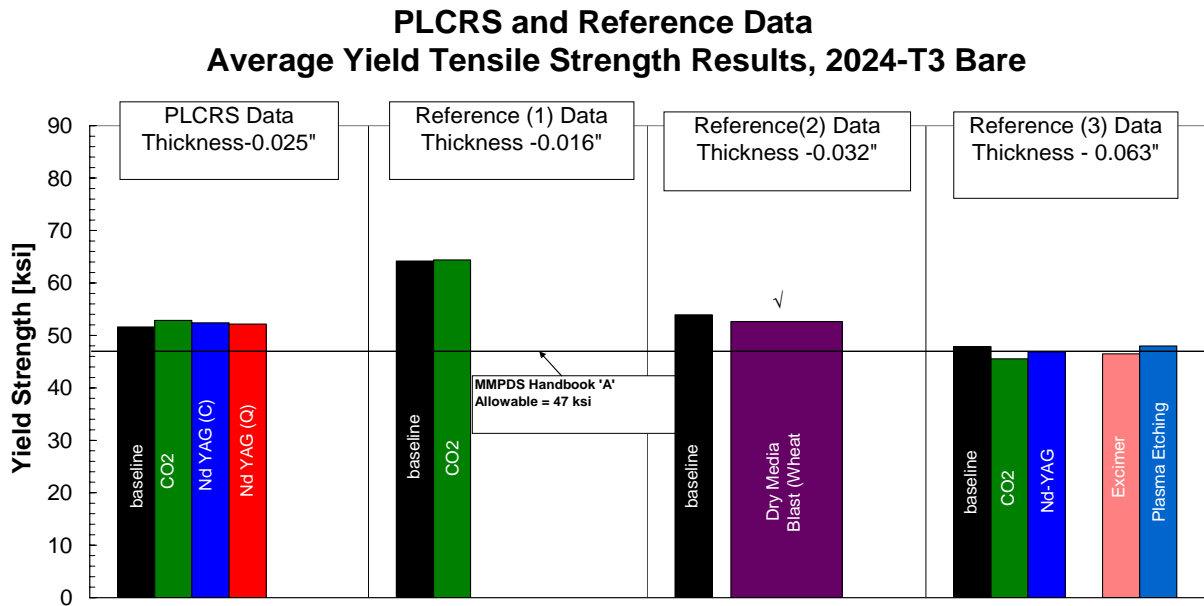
PLCRS and Reference Data
Average Yield Tensile Strength Results, 2024-T3 Bare

PLCRS Data
Thickness-0.025"

Reference (1) Data
Thickness -0.016"

Reference(2) Data
Thickness -0.032"

Reference (3) Data
Thickness - 0.063"

Yield Strength [ksi]

90
80
70
60
50
40
30
20
10
0

baseline
CO2
Nd YAG (C)
Nd YAG (Q)

baseline
CO2

MMPDS Handbook 'A'
Allowable = 47 ksi

baseline
√
Dry Media
Blast (Wheat

baseline
CO2
Nd-YAG
Excimer
Plasma Etching